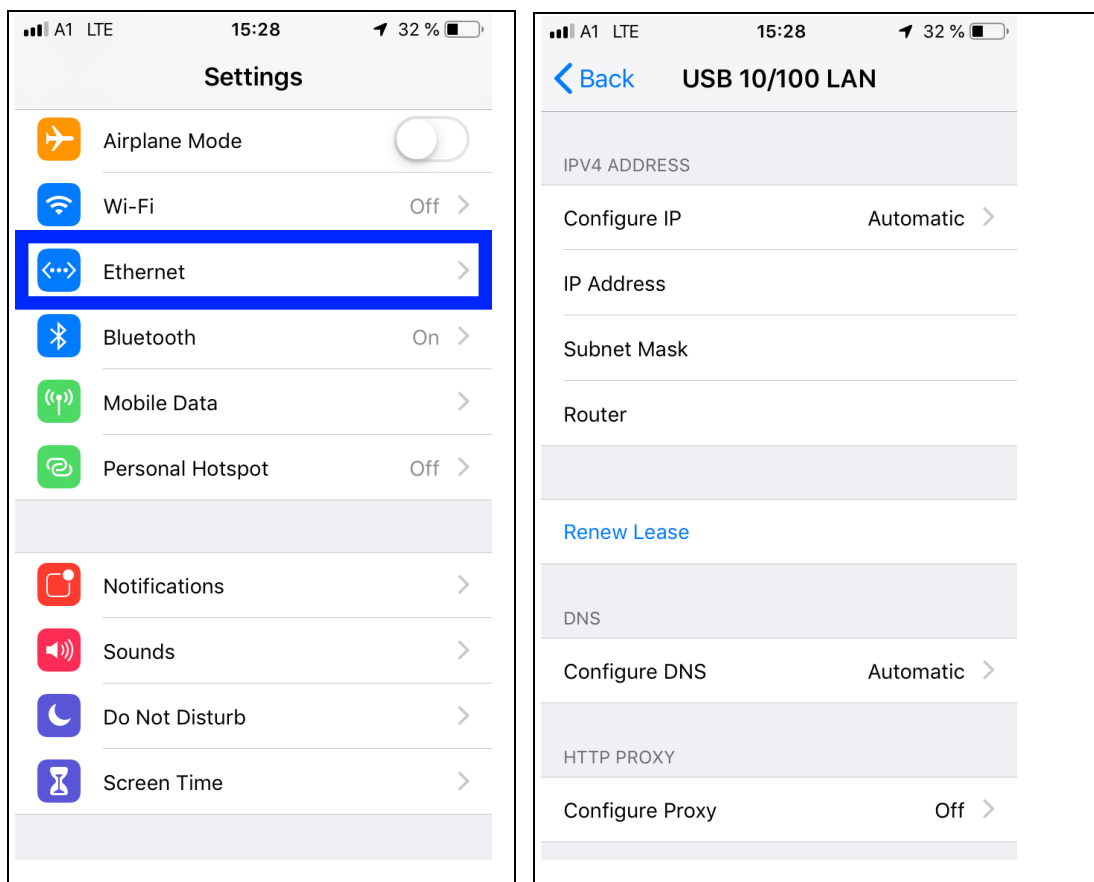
A1 LTE 15:28 32 %

Settings

Airplane Mode

Wi-Fi Off

Ethernet

Bluetooth On

Mobile Data

Personal Hotspot Off

Notifications

Sounds

Do Not Disturb

Screen Time

A1 LTE 15:28 32 %

Back USB 10/100 LAN

IPV4 ADDRESS

Configure IP Automatic

IP Address

Subnet Mask

Router

Renew Lease

DNS

Configure DNS Automatic

HTTP PROXY

Configure Proxy Off